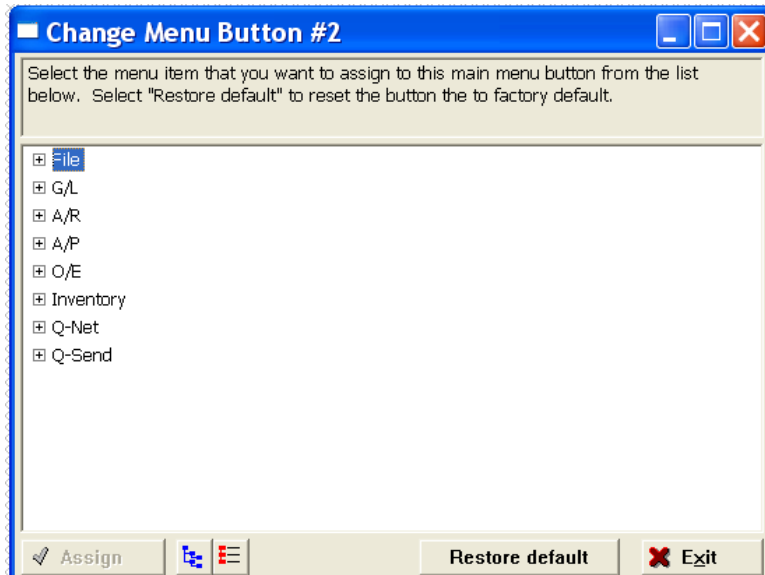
Change Menu Button #2

Select the menu item that you want to assign to this main menu button from the list below. Select "Restore default" to reset the button the to factory default.

File
G/L
A/R
A/P
O/E
Inventory
Q-Net
Q-Send

Assign
Restore default
Exit